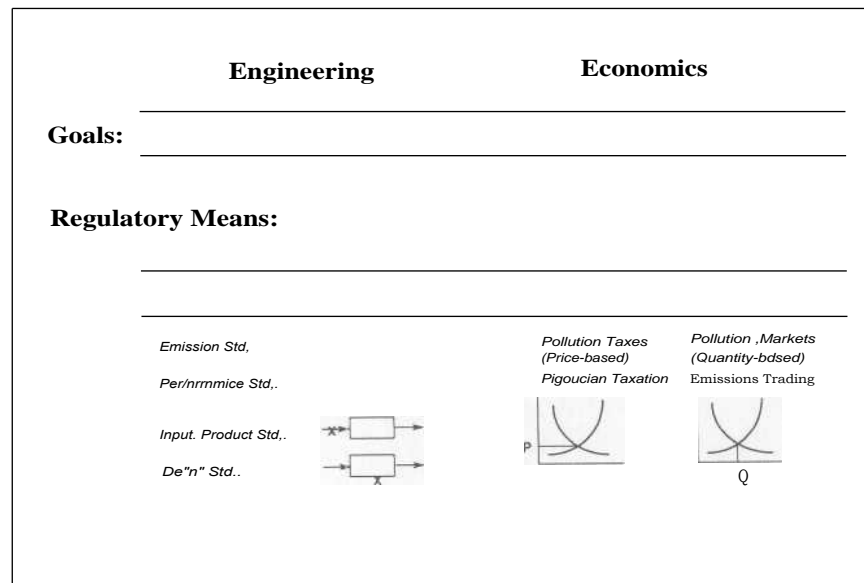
Engineering

Economics

Goals:

Regulatory Means:

Emission Std,

Per/nrmmice Std,.

Input. Product Std,.

De"n" Std..

X

X

Pollution Taxes (Price-based)

Pigoucian Taxation

P

Pollution ,Markets (Quantity-bdsed)

Emissions Trading

Q